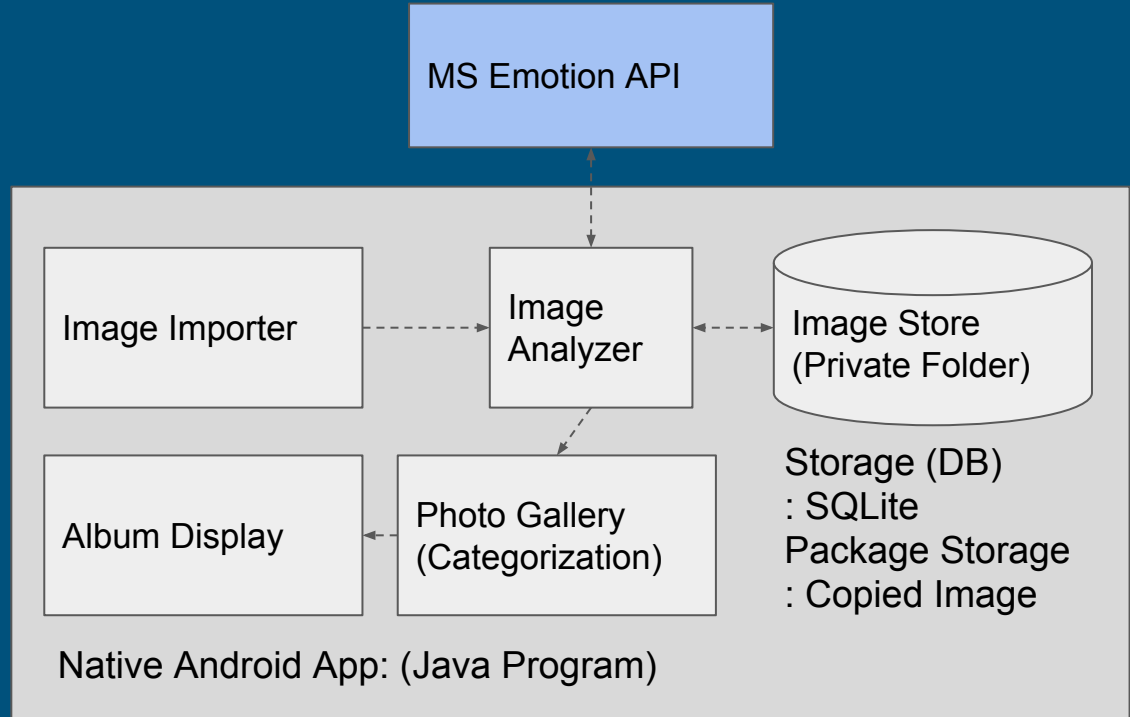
MS Emotion API

Image Importer

Image Analyzer

Image Store (Private Folder)

Album Display

Photo Gallery (Categorization)

Storage (DB)
: SQLite
Package Storage
: Copied Image

Native Android App: (Java Program)